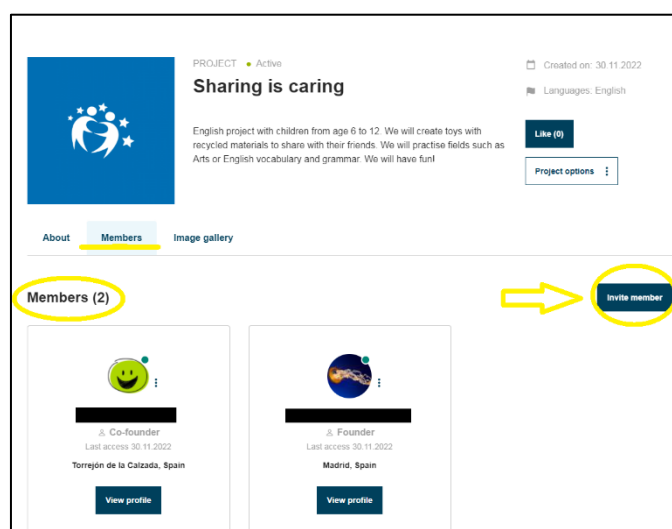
PROJECT • Active

Sharing is caring

English project with children from age 6 to 12. We will create toys with recycled materials to share with their friends. We will practise fields such as Arts or English vocabulary and grammar. We will have fun!

Created on: 30.11.2022

Languages: English

Like (0)

Project options ⋮

About Members Image gallery

Members (2)

Invite member

Co-founder
Last access 30.11.2022
Torrejón de la Calzada, Spain

View profile

Founder
Last access 30.11.2022
Madrid, Spain

View profile